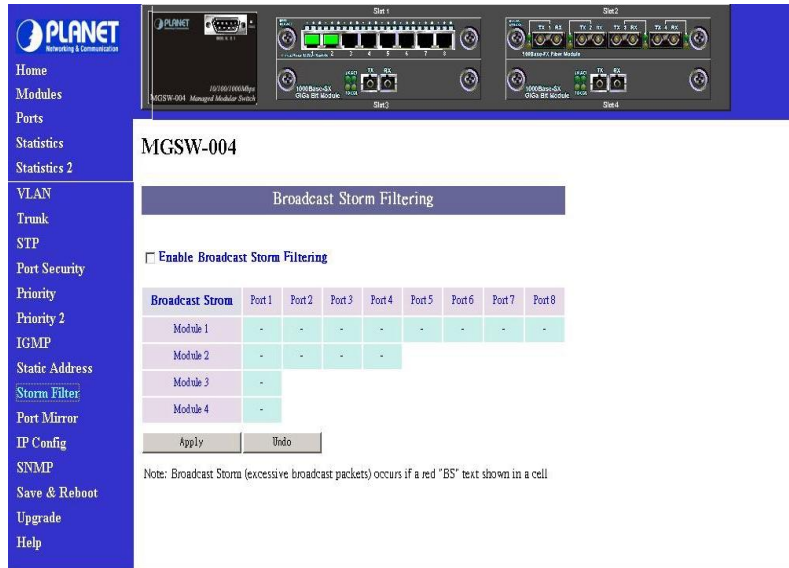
PLANET
Networking & Communication

Home
Modules
Ports
Statistics
Statistics 2
VLAN
Trunk
STP
Port Security
Priority
Priority 2
IGMP
Static Address
Storm Filter
Port Mirror
IP Config
SNMP
Save & Reboot
Upgrade
Help

PLANET
10/100/1000Mbps
MGSW-004 Managed Modular Switch
Slot 1
1 2 3 4 5 6 7 8
1000Base-SX GIGa Bit Module
TX RX
Slot 3
Slot 2
TX 1 RX TX 2 RX TX 3 RX TX 4 RX
100Base-FX Fiber Module
1000Base-SX GIGa Bit Module
TX RX
Slot 4

MGSW-004

Broadcast Storm Filtering

☐ Enable Broadcast Storm Filtering

| Broadcast Strom | Port 1 | Port 2 | Port 3 | Port 4 | Port 5 | Port 6 | Port 7 | Port 8 |
|---|---|---|---|---|---|---|---|---|
| Module 1 | - | - | - | - | - | - | - | - |
| Module 2 | - | - | - | - | | | | |
| Module 3 | - | | | | | | | |
| Module 4 | - | | | | | | | |

Apply Undo

Note: Broadcast Storm (excessive broadcast packets) occurs if a red "BS" text shown in a cell